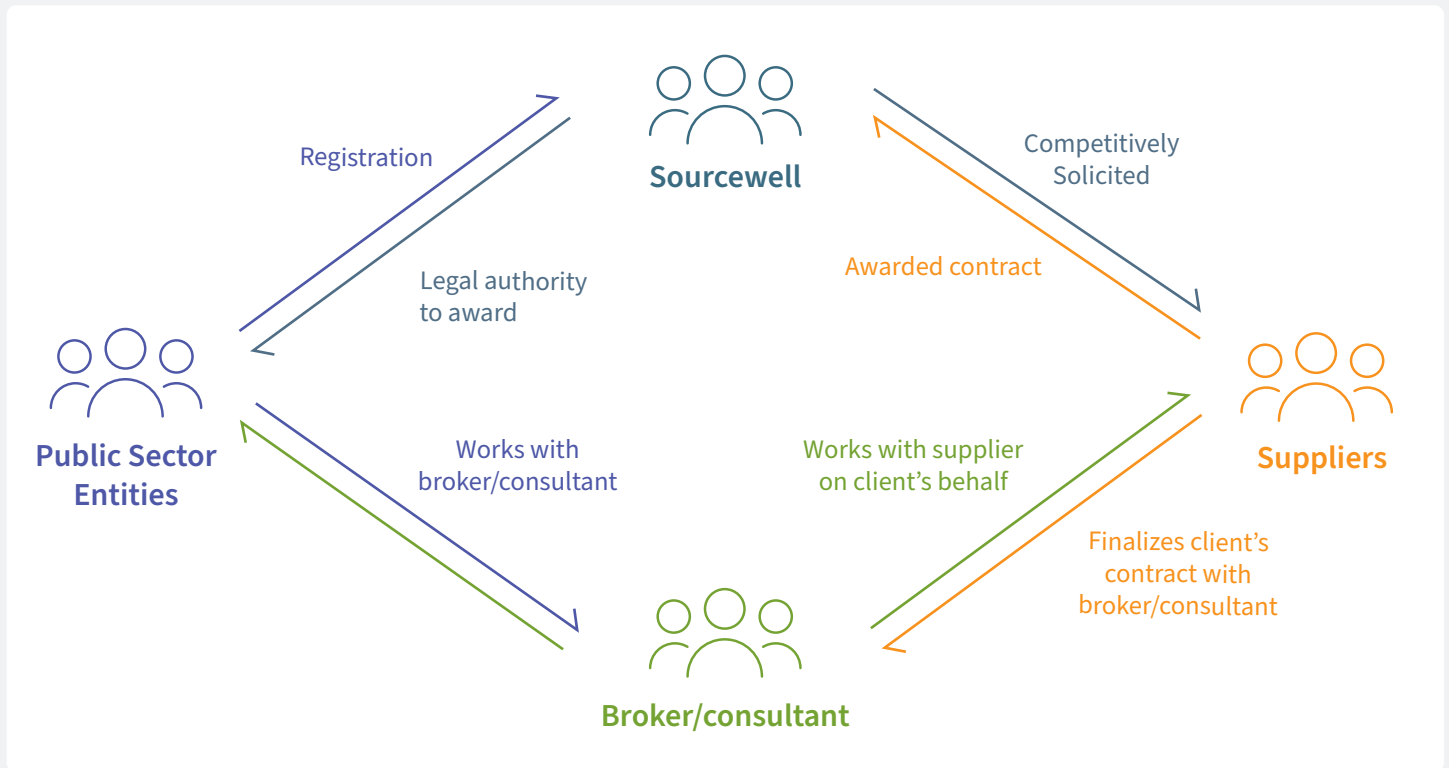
Sourcewell

Registration

Legal authority to award

Competitively Solicited

Awarded contract

Public Sector Entities

Suppliers

Works with broker/consultant

Works with supplier on client's behalf

Finalizes client's contract with broker/consultant

Broker/consultant